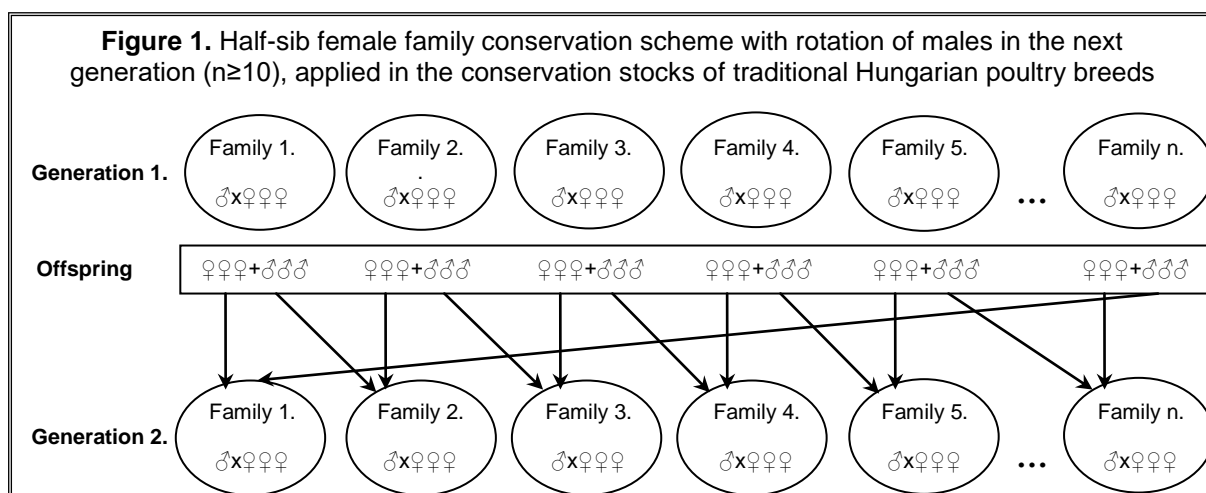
**Figure 1.** Half-sib female family conservation scheme with rotation of males in the next generation (n≥10), applied in the conservation stocks of traditional Hungarian poultry breeds

Generation 1.

Family 1. ♂x♀♀♀

Family 2. ♂x♀♀♀

Family 3. ♂x♀♀♀

Family 4. ♂x♀♀♀

Family 5. ♂x♀♀♀

...

Family n. ♂x♀♀♀

Offspring

♀♀♀+♂♂♂ ♀♀♀+♂♂♂ ♀♀♀+♂♂♂ ♀♀♀+♂♂♂ ♀♀♀+♂♂♂ ♀♀♀+♂♂♂

Generation 2.

Family 1. ♂x♀♀♀

Family 2. ♂x♀♀♀

Family 3. ♂x♀♀♀

Family 4. ♂x♀♀♀

Family 5. ♂x♀♀♀

...

Family n. ♂x♀♀♀